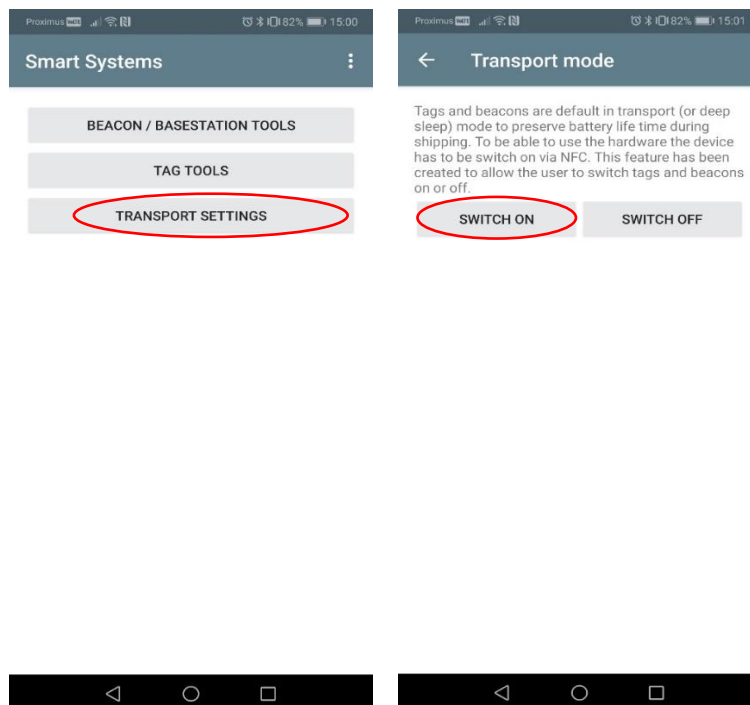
Proximus 82% 15:00

Smart Systems

BEACON / BASESTATION TOOLS

TAG TOOLS

TRANSPORT SETTINGS

Proximus 82% 15:01

Transport mode

Tags and beacons are default in transport (or deep sleep) mode to preserve battery life time during shipping. To be able to use the hardware the device has to be switch on via NFC. This feature has been created to allow the user to switch tags and beacons on or off.

SWITCH ON

SWITCH OFF